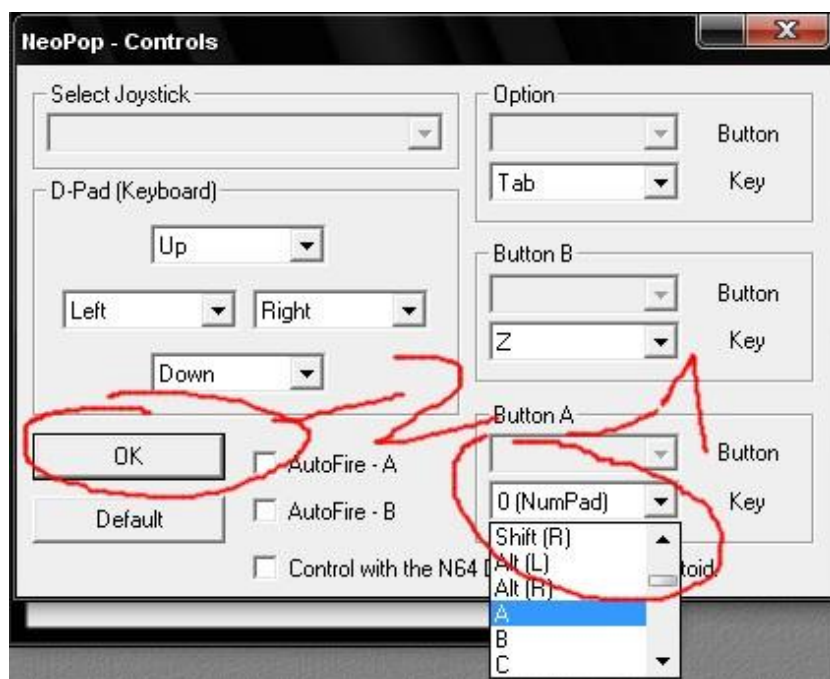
NeoPop - Controls

Select Joystick

D-Pad (Keyboard)

Up

Left

Right

Down

OK

Default

AutoFire - A

AutoFire - B

Control with the N64 D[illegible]toid

Option

Button

Tab

Key

Button B

Button

Z

Key

Button A

Button

0 (NumPad)

Key

Shift (R)
Alt (L)
Alt (R)
A
B
C